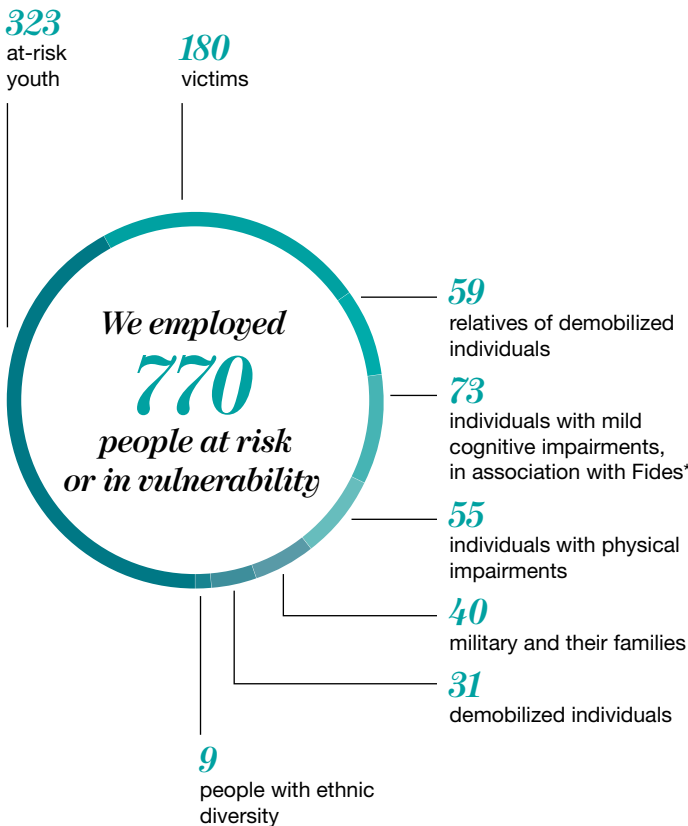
323
at-risk youth

180
victims

We employed
770
people at risk or in vulnerability

59
relatives of demobilized individuals

73
individuals with mild cognitive impairments, in association with Fides*

55
individuals with physical impairments

40
military and their families

31
demobilized individuals

9
people with ethnic diversity